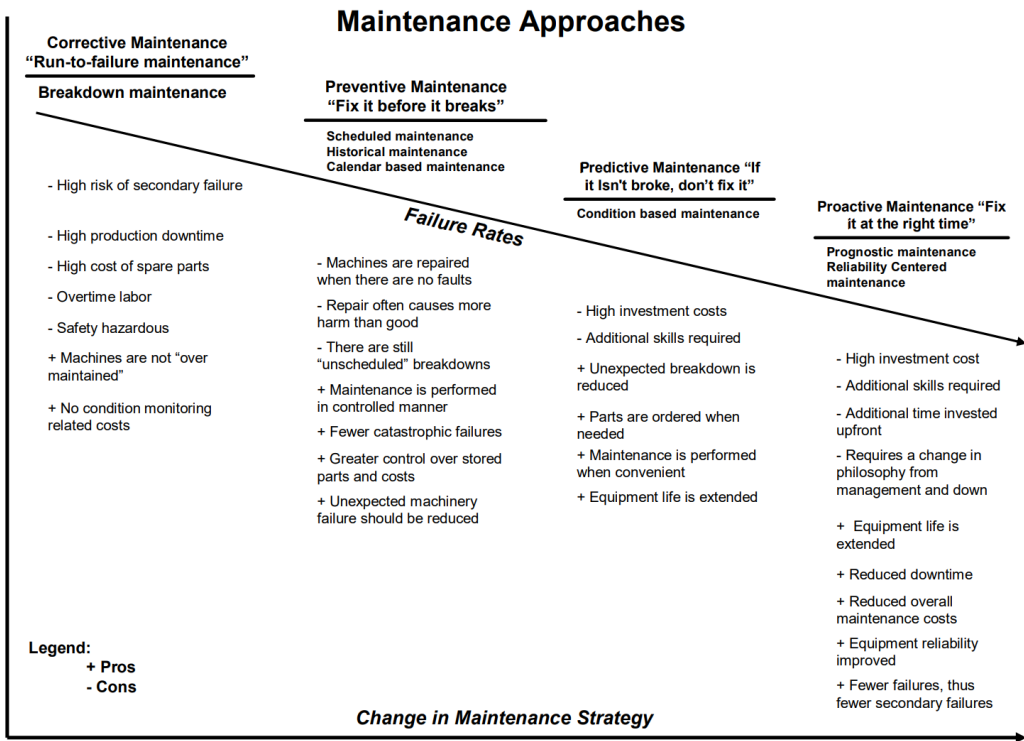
Maintenance Approaches

Corrective Maintenance "Run-to-failure maintenance"

Breakdown maintenance

- High risk of secondary failure

- High production downtime

- High cost of spare parts

- Overtime labor

- Safety hazardous

+ Machines are not "over maintained"

+ No condition monitoring related costs

Preventive Maintenance "Fix it before it breaks"

Scheduled maintenance
Historical maintenance
Calendar based maintenance

Failure Rates

- Machines are repaired when there are no faults

- Repair often causes more harm than good

- There are still "unscheduled" breakdowns

+ Maintenance is performed in controlled manner

+ Fewer catastrophic failures

+ Greater control over stored parts and costs

+ Unexpected machinery failure should be reduced

Predictive Maintenance "If it Isn't broke, don't fix it"

Condition based maintenance

- High investment costs

- Additional skills required

+ Unexpected breakdown is reduced

+ Parts are ordered when needed

+ Maintenance is performed when convenient

+ Equipment life is extended

Proactive Maintenance "Fix it at the right time"

Prognostic maintenance
Reliability Centered maintenance

- High investment cost

- Additional skills required

- Additional time invested upfront

- Requires a change in philosophy from management and down

+ Equipment life is extended

+ Reduced downtime

+ Reduced overall maintenance costs

+ Equipment reliability improved

+ Fewer failures, thus fewer secondary failures

Legend:
+ Pros
- Cons

Change in Maintenance Strategy